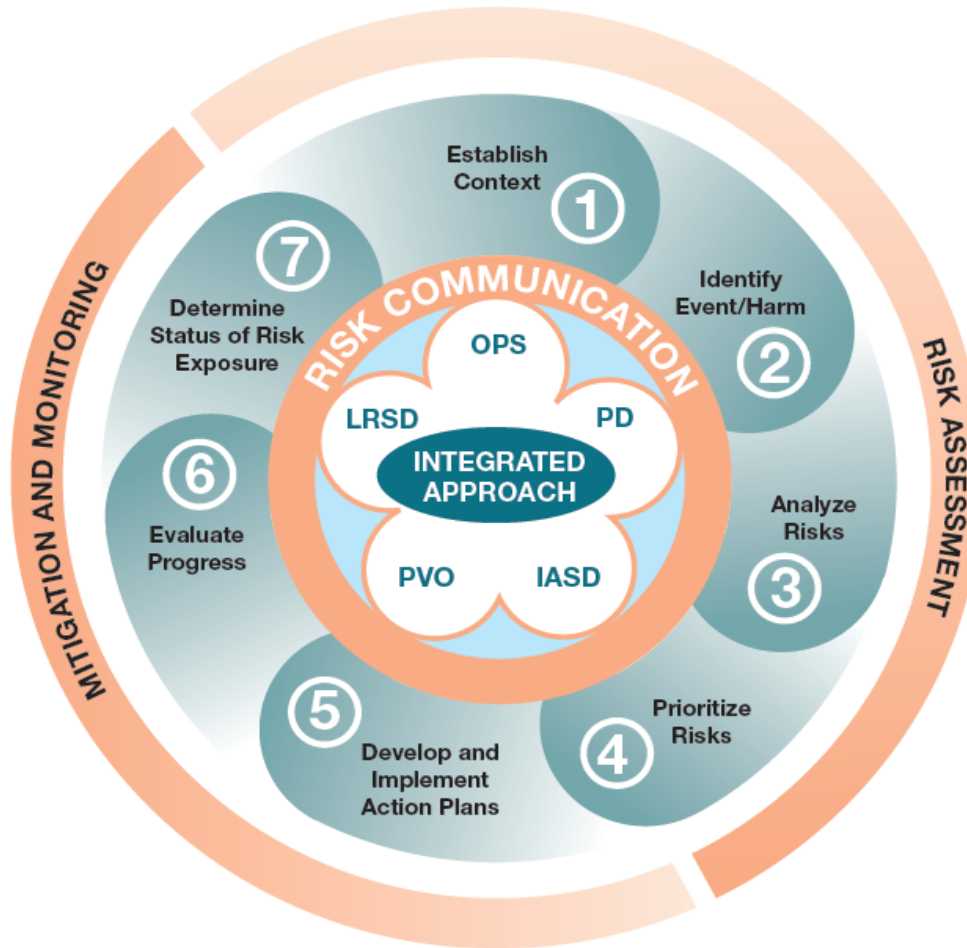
RISK ASSESSMENT

1 Establish Context

2 Identify Event/Harm

3 Analyze Risks

4 Prioritize Risks

MITIGATION AND MONITORING

5 Develop and Implement Action Plans

6 Evaluate Progress

7 Determine Status of Risk Exposure

RISK COMMUNICATION

OPS

PD

IASD

PVO

LRSD

INTEGRATED APPROACH